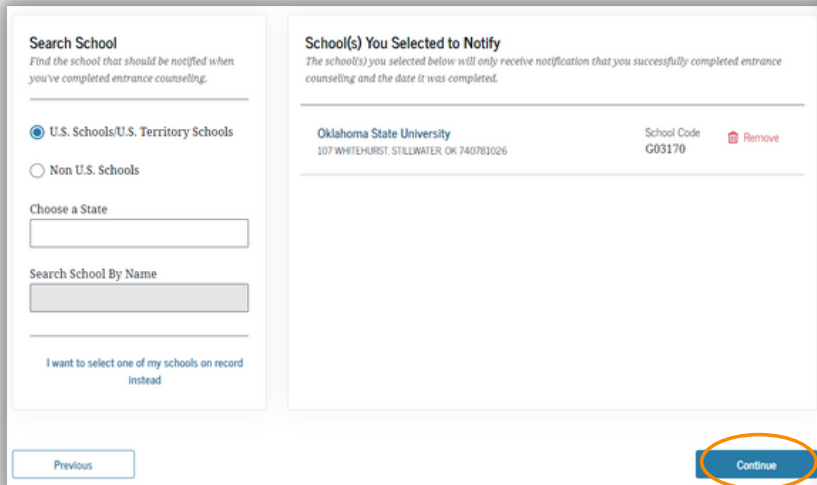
Search School
Find the school that should be notified when you've completed entrance counseling.

U.S. Schools/U.S. Territory Schools

Non U.S. Schools

Choose a State

Search School By Name

I want to select one of my schools on record instead

School(s) You Selected to Notify
The school(s) you selected below will only receive notification that you successfully completed entrance counseling and the date it was completed.

Oklahoma State University
107 WHITEHURST, STILLWATER, OK 740781026

School Code
G03170

Remove

Previous

Continue